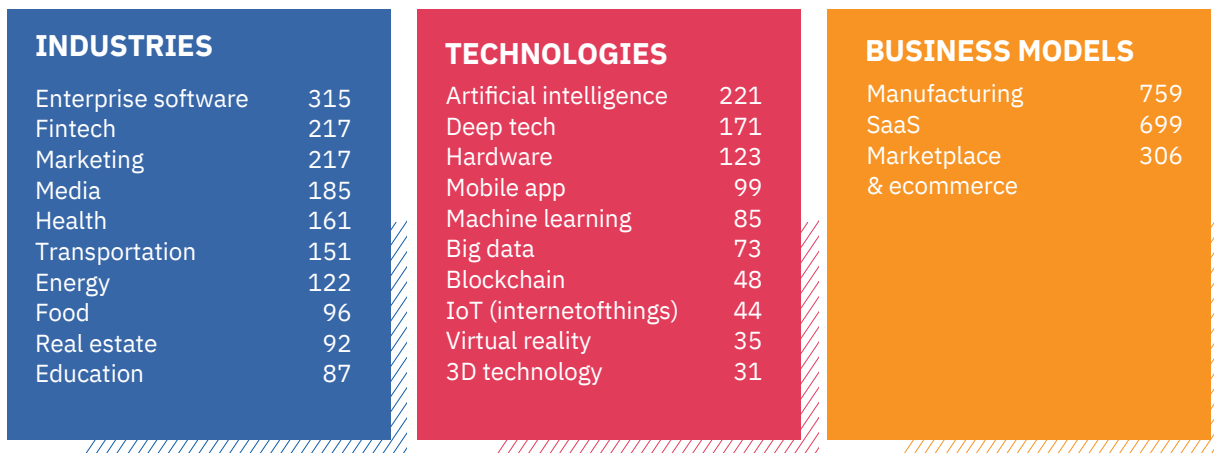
INDUSTRIES

| | |
|---|---|
| Enterprise software | 315 |
| Fintech | 217 |
| Marketing | 217 |
| Media | 185 |
| Health | 161 |
| Transportation | 151 |
| Energy | 122 |
| Food | 96 |
| Real estate | 92 |
| Education | 87 |

TECHNOLOGIES

| | |
|---|---|
| Artificial intelligence | 221 |
| Deep tech | 171 |
| Hardware | 123 |
| Mobile app | 99 |
| Machine learning | 85 |
| Big data | 73 |
| Blockchain | 48 |
| IoT (internetofthings) | 44 |
| Virtual reality | 35 |
| 3D technology | 31 |

BUSINESS MODELS

| | |
|---|---|
| Manufacturing | 759 |
| SaaS | 699 |
| Marketplace & ecommerce | 306 |